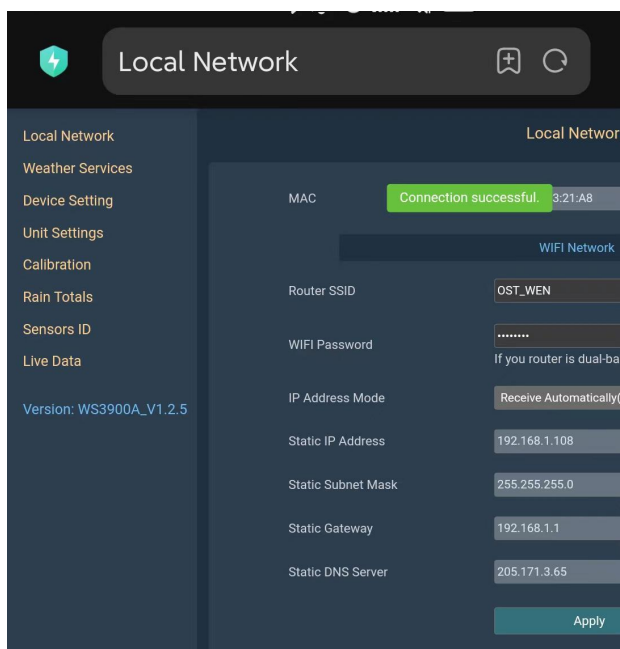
Local Network

Local Network
Weather Services
Device Setting
Unit Settings
Calibration
Rain Totals
Sensors ID
Live Data

Version: WS3900A_V1.2.5

Local Networ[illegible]

MAC
Connection successful.
3:21:A8

WIFI Network

Router SSID
OST_WEN

WIFI Password
••••••••
If you router is dual-ba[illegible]

IP Address Mode
Receive Automatically([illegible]

Static IP Address
192.168.1.108

Static Subnet Mask
255.255.255.0

Static Gateway
192.168.1.1

Static DNS Server
205.171.3.65

Apply